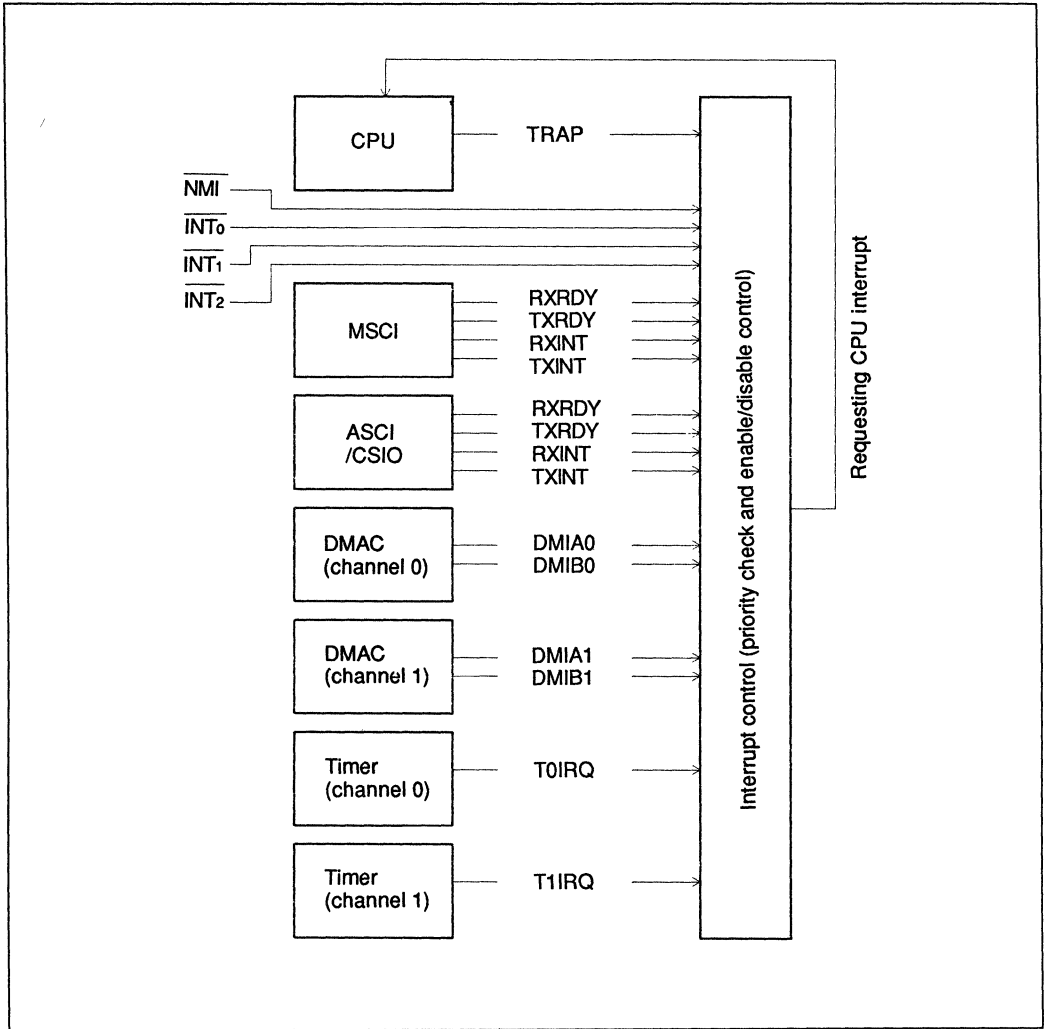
CPU

TRAP

$\overline{NMI}$

$\overline{INT_0}$

$\overline{INT_1}$

$\overline{INT_2}$

MSCI

RXRDY
TXRDY
RXINT
TXINT

ASCI /CSIO

RXRDY
TXRDY
RXINT
TXINT

DMAC (channel 0)

DMIA0
DMIB0

DMAC (channel 1)

DMIA1
DMIB1

Timer (channel 0)

T0IRQ

Timer (channel 1)

T1IRQ

Interrupt control (priority check and enable/disable control)

Requesting CPU interrupt